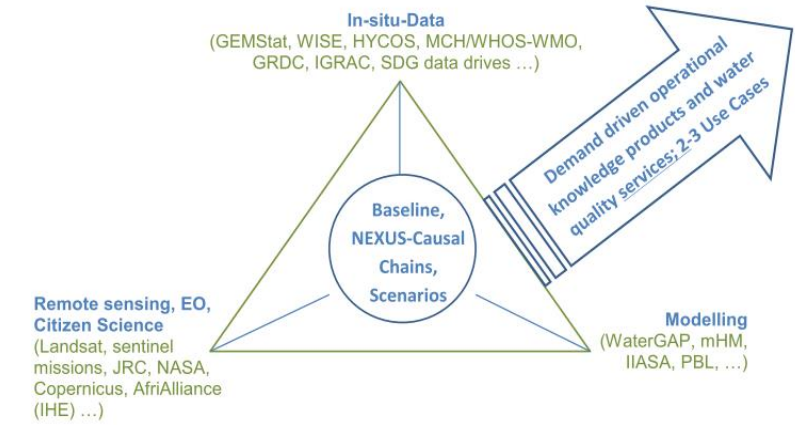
In-situ-Data
(GEMStat, WISE, HYCOS, MCH/WHOS-WMO, GRDC, IGRAC, SDG data drives …)

Demand driven operational knowledge products and water quality services; 2-3 Use Cases

Baseline, NEXUS-Causal Chains, Scenarios

Remote sensing, EO, Citizen Science
(Landsat, sentinel missions, JRC, NASA, Copernicus, AfriAlliance (IHE) …)

Modelling
(WaterGAP, mHM, IIASA, PBL, …)